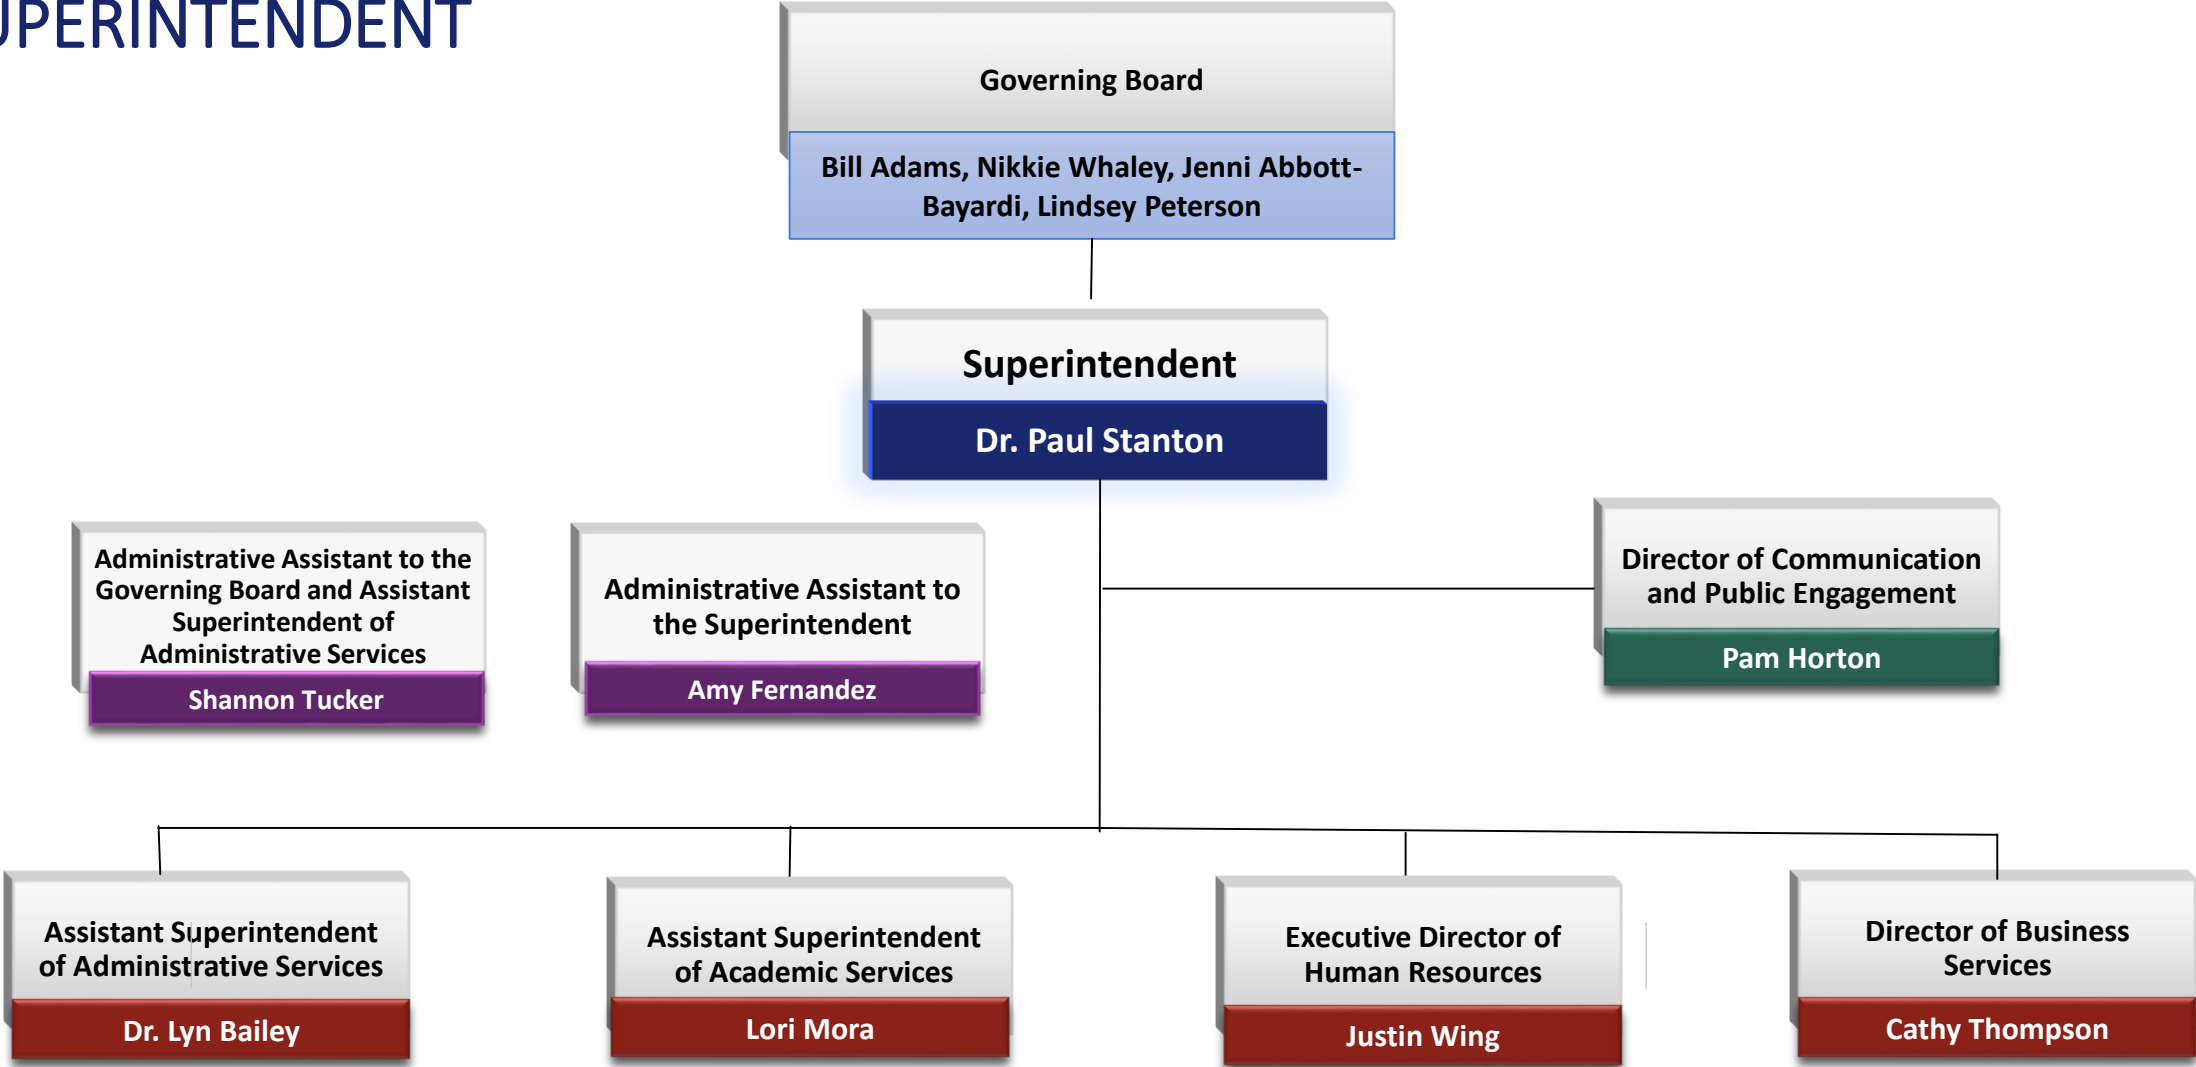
UPERINTENDENT

Governing Board

Bill Adams, Nikkie Whaley, Jenni Abbott-Bayardi, Lindsey Peterson

Superintendent

Dr. Paul Stanton

Administrative Assistant to the Governing Board and Assistant Superintendent of Administrative Services

Shannon Tucker

Administrative Assistant to the Superintendent

Amy Fernandez

Director of Communication and Public Engagement

Pam Horton

Assistant Superintendent of Administrative Services

Dr. Lyn Bailey

Assistant Superintendent of Academic Services

Lori Mora

Executive Director of Human Resources

Justin Wing

Director of Business Services

Cathy Thompson